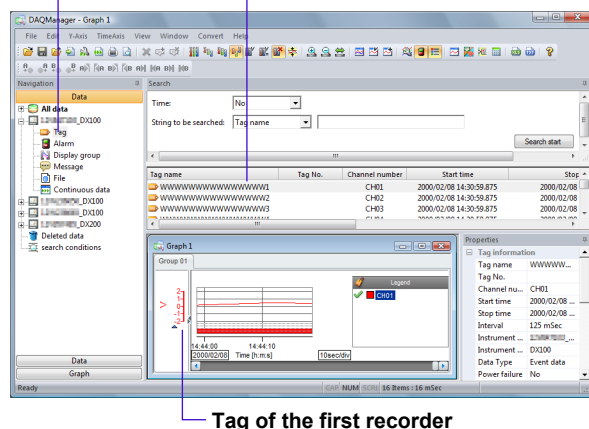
DAQManager - Graph 1

File Edit Y-Axis TimeAxis View Window Convert Help

Navigation

Data

All data

_DX100

Tag

Alarm

Display group

Message

File

Continuous data

_DX100

_DX100

_DX200

Deleted data

search conditions

Data

Graph

Search

Time: No

String to be searched: Tag name

Search start

| Tag name | Tag No. | Channel number | Start time | Stop |
|---|---|---|---|---|
| WWWWWWWWWWWWWWWW1 | | CH01 | 2000/02/08 14:30:59.875 | 2000/02/08 |
| WWWWWWWWWWWWWWWW2 | | CH02 | 2000/02/08 14:30:59.875 | 2000/02/08 |
| WWWWWWWWWWWWWWWW3 | | CH03 | 2000/02/08 14:30:59.875 | 2000/02/08 |

Graph 1

Group 01

V

2

1

0

-1

-2

Legend

CH01

14:44:00

14:44:10

2000/02/08

Time [h:m:s]

10sec/div

Properties

Tag information

| Tag name | WWWWW... |
|---|---|
| Tag No. | |
| Channel nu... | CH01 |
| Start time | 2000/02/08 ... |
| Stop time | 2000/02/08 ... |
| Interval | 125 mSec |
| Instrument ... | |
| Instrument ... | DX100 |
| Data Type | Event data |
| Power failure | No |

Ready CAP NUM SCRL 16 Items : 16 mSec

Tag of the first recorder